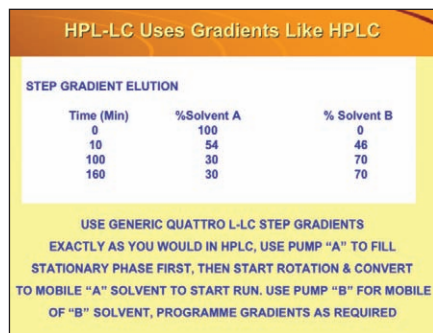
HPL-LC Uses Gradients Like HPLC

STEP GRADIENT ELUTION

| Time (Min) | %Solvent A | % Solvent B |
|---|---|---|
| 0 | 100 | 0 |
| 10 | 54 | 46 |
| 100 | 30 | 70 |
| 160 | 30 | 70 |

USE GENERIC QUATTRO L-LC STEP GRADIENTS EXACTLY AS YOU WOULD IN HPLC, USE PUMP "A" TO FILL STATIONARY PHASE FIRST, THEN START ROTATION & CONVERT TO MOBILE "A" SOLVENT TO START RUN. USE PUMP "B" FOR MOBILE OF "B" SOLVENT, PROGRAMME GRADIENTS AS REQUIRED